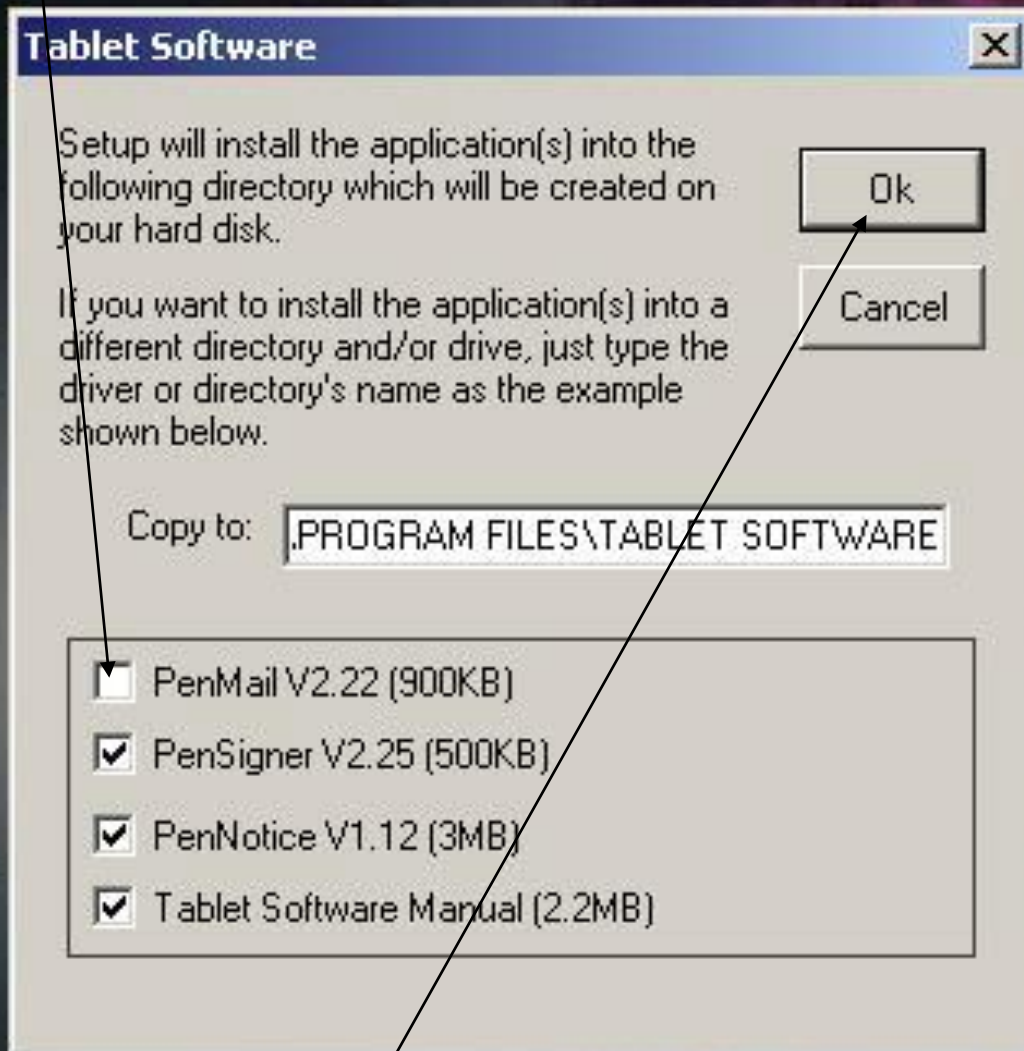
Tablet Software

Setup will install the application(s) into the following directory which will be created on your hard disk.

If you want to install the application(s) into a different directory and/or drive, just type the driver or directory's name as the example shown below.

Ok

Cancel

Copy to: .PROGRAM FILES\TABLET SOFTWARE

PenMail V2.22 (900KB)

PenSigner V2.25 (500KB)

PenNotice V1.12 (3MB)

Tablet Software Manual (2.2MB)